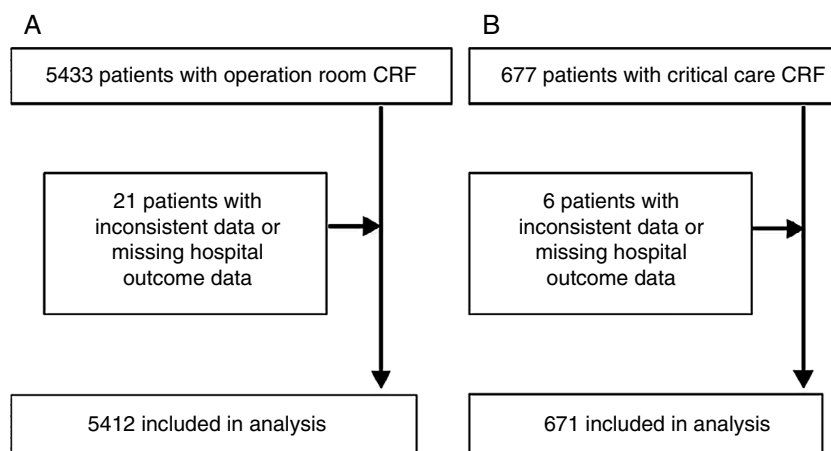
A

5433 patients with operation room CRF

21 patients with inconsistent data or missing hospital outcome data

5412 included in analysis

B

677 patients with critical care CRF

6 patients with inconsistent data or missing hospital outcome data

671 included in analysis